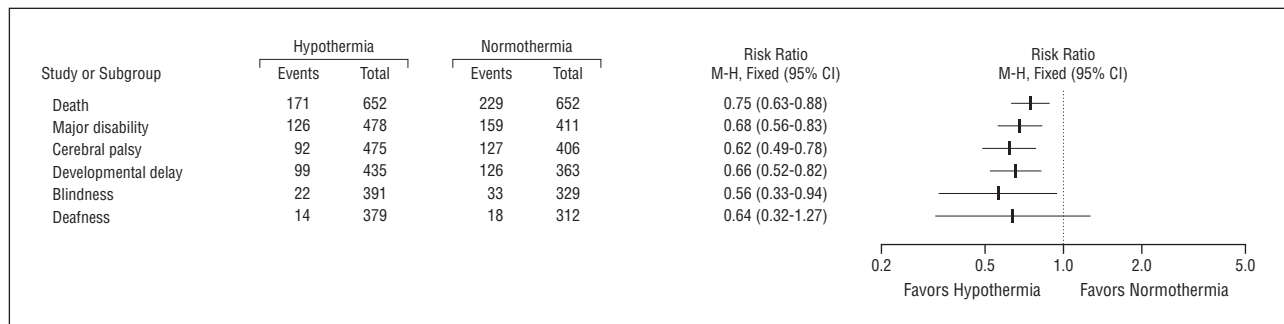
| Study or Subgroup | Hypothermia Events | Hypothermia Total | Normothermia Events | Normothermia Total | Risk Ratio M-H, Fixed (95% CI) |
|---|---|---|---|---|---|
| Death | 171 | 652 | 229 | 652 | 0.75 (0.63-0.88) |
| Major disability | 126 | 478 | 159 | 411 | 0.68 (0.56-0.83) |
| Cerebral palsy | 92 | 475 | 127 | 406 | 0.62 (0.49-0.78) |
| Developmental delay | 99 | 435 | 126 | 363 | 0.66 (0.52-0.82) |
| Blindness | 22 | 391 | 33 | 329 | 0.56 (0.33-0.94) |
| Deafness | 14 | 379 | 18 | 312 | 0.64 (0.32-1.27) |

Risk Ratio
M-H, Fixed (95% CI)

0.2 0.5 1.0 2.0 5.0

Favors Hypothermia Favors Normothermia